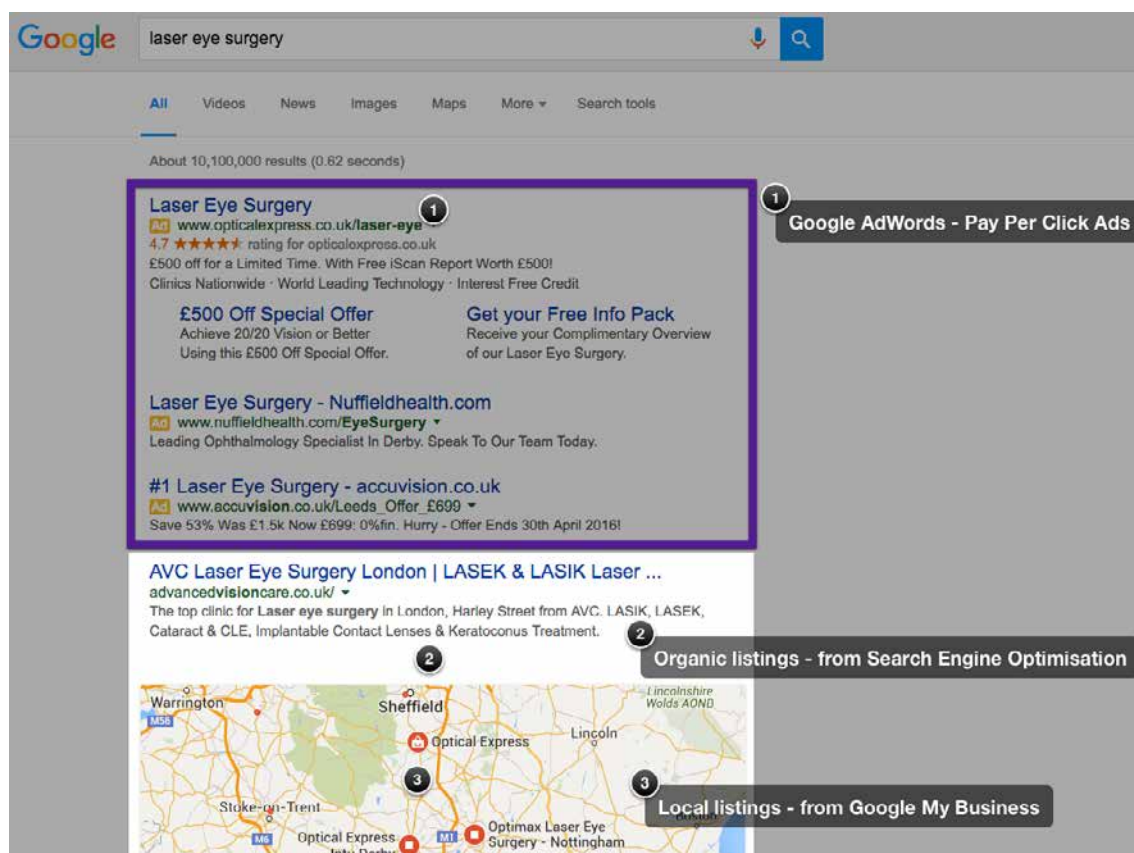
Google

laser eye surgery

All Videos News Images Maps More ▾ Search tools

About 10,100,000 results (0.62 seconds)

Laser Eye Surgery
Ad www.opticalexpress.co.uk/laser-eye
4.7 ★★★★★ rating for opticalexpress.co.uk
£500 off for a Limited Time. With Free iScan Report Worth £500!
Clinics Nationwide · World Leading Technology · Interest Free Credit

£500 Off Special Offer
Achieve 20/20 Vision or Better
Using this £500 Off Special Offer.

Get your Free Info Pack
Receive your Complimentary Overview
of our Laser Eye Surgery.

Laser Eye Surgery - Nuffieldhealth.com
Ad www.nuffieldhealth.com/EyeSurgery ▾
Leading Ophthalmology Specialist In Derby. Speak To Our Team Today.

#1 Laser Eye Surgery - accuvision.co.uk
Ad www.accuvision.co.uk/Leeds_Offer_£699 ▾
Save 53% Was £1.5k Now £699: 0%fin. Hurry - Offer Ends 30th April 2016!

1

1 Google AdWords - Pay Per Click Ads

AVC Laser Eye Surgery London | LASEK & LASIK Laser ...
advancedvisioncare.co.uk/ ▾
The top clinic for Laser eye surgery in London, Harley Street from AVC. LASIK, LASEK, Cataract & CLE, Implantable Contact Lenses & Keratoconus Treatment.

2

2 Organic listings - from Search Engine Optimisation

Warrington
M56
Sheffield
Lincolnshire Wolds AONB
Optical Express
Lincoln
3
Stoke-on-Trent
M6
Optical Express
M1
Optimax Laser Eye Surgery - Nottingham

3 Local listings - from Google My Business